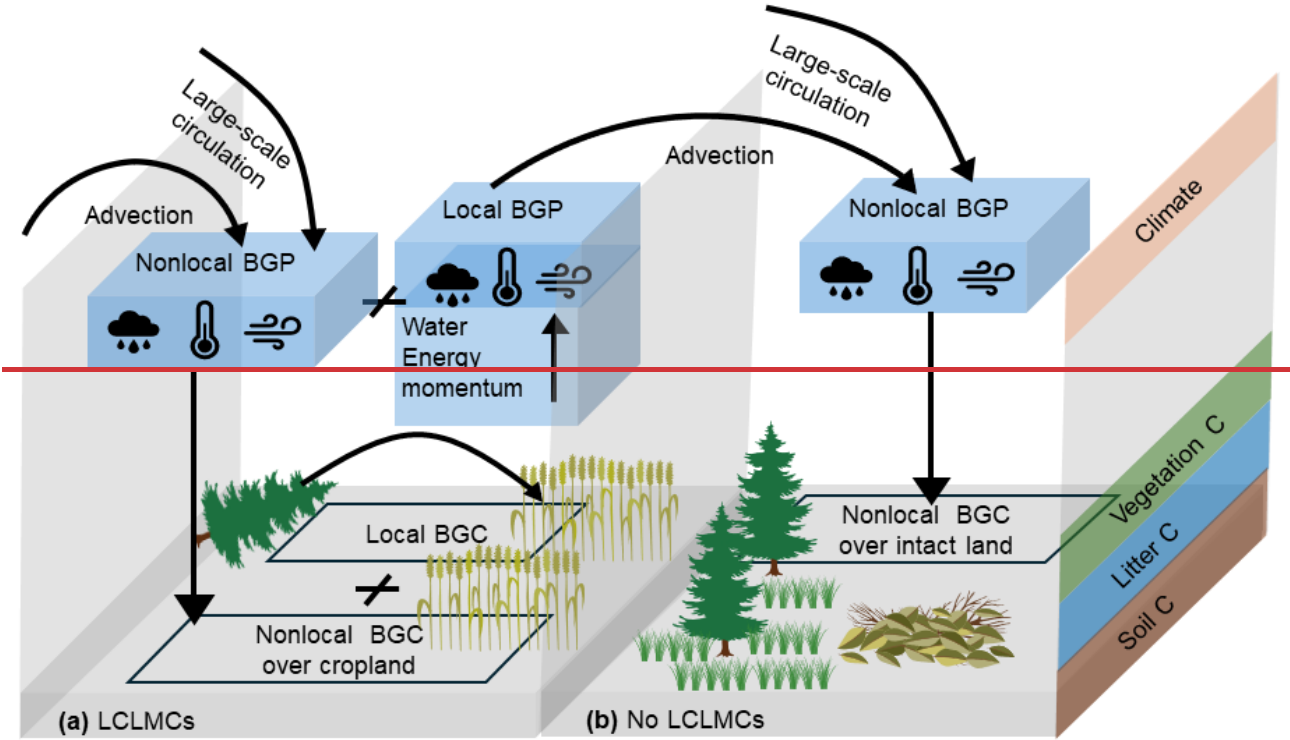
Large-scale circulation

Advection

Nonlocal BGP

Local BGP

Water
Energy
momentum

Advection

Large-scale circulation

Nonlocal BGP

Climate

Local BGC

Nonlocal BGC over cropland

Nonlocal BGC over intact land

Vegetation C

Litter C

Soil C

(a) LCLMCs

(b) No LCLMCs